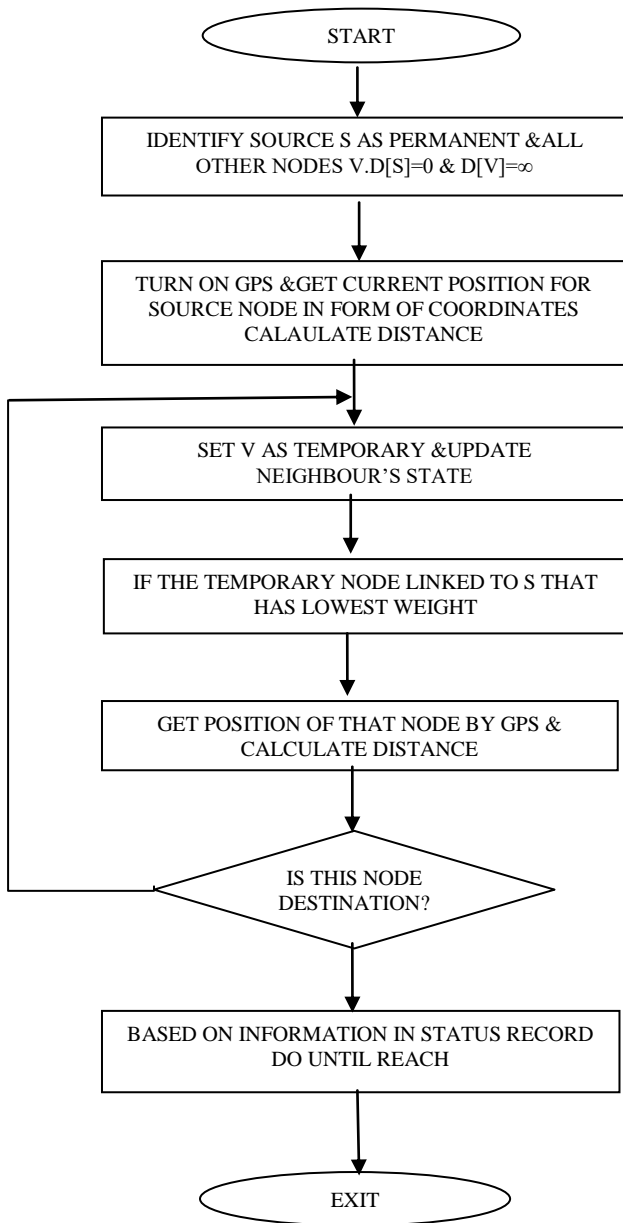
START

IDENTIFY SOURCE S AS PERMANENT &ALL OTHER NODES V.D[S]=0 & D[V]=$\infty$

TURN ON GPS &GET CURRENT POSITION FOR SOURCE NODE IN FORM OF COORDINATES CALAULATE DISTANCE

SET V AS TEMPORARY &UPDATE NEIGHBOUR'S STATE

IF THE TEMPORARY NODE LINKED TO S THAT HAS LOWEST WEIGHT

GET POSITION OF THAT NODE BY GPS & CALCULATE DISTANCE

IS THIS NODE DESTINATION?

BASED ON INFORMATION IN STATUS RECORD DO UNTIL REACH

EXIT